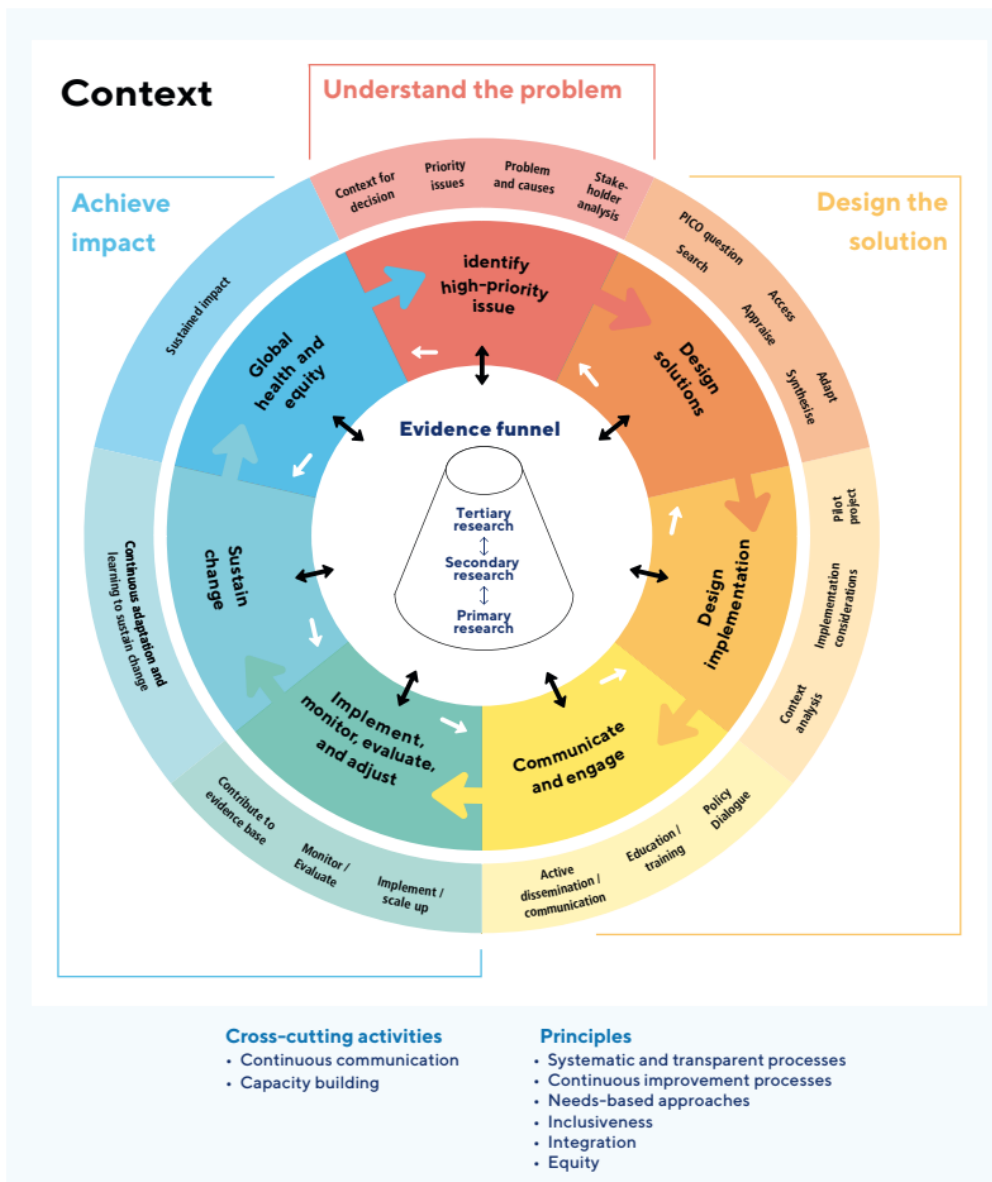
Context

Understand the problem

Context for decision
Priority issues
Problem and causes
Stakeholder analysis

Achieve impact

Design the solution

identify high-priority issue

Global health and equity

Design solutions

Sustained impact

PICO question
Search
Access
Appraise
Synthesise
Adapt

Evidence funnel

Tertiary research
$\updownarrow$
Secondary research
$\updownarrow$
Primary research

Sustain change

Design implementation

Continuous adaptation and learning to sustain change

Pilot project
Implementation considerations
Context analysis

Implement, monitor, evaluate, and adjust

Communicate and engage

Contribute to evidence base
Monitor / Evaluate
Implement / scale up

Active dissemination / communication
Education / training
Policy Dialogue

Cross-cutting activities
• Continuous communication
• Capacity building

Principles
• Systematic and transparent processes
• Continuous improvement processes
• Needs-based approaches
• Inclusiveness
• Integration
• Equity